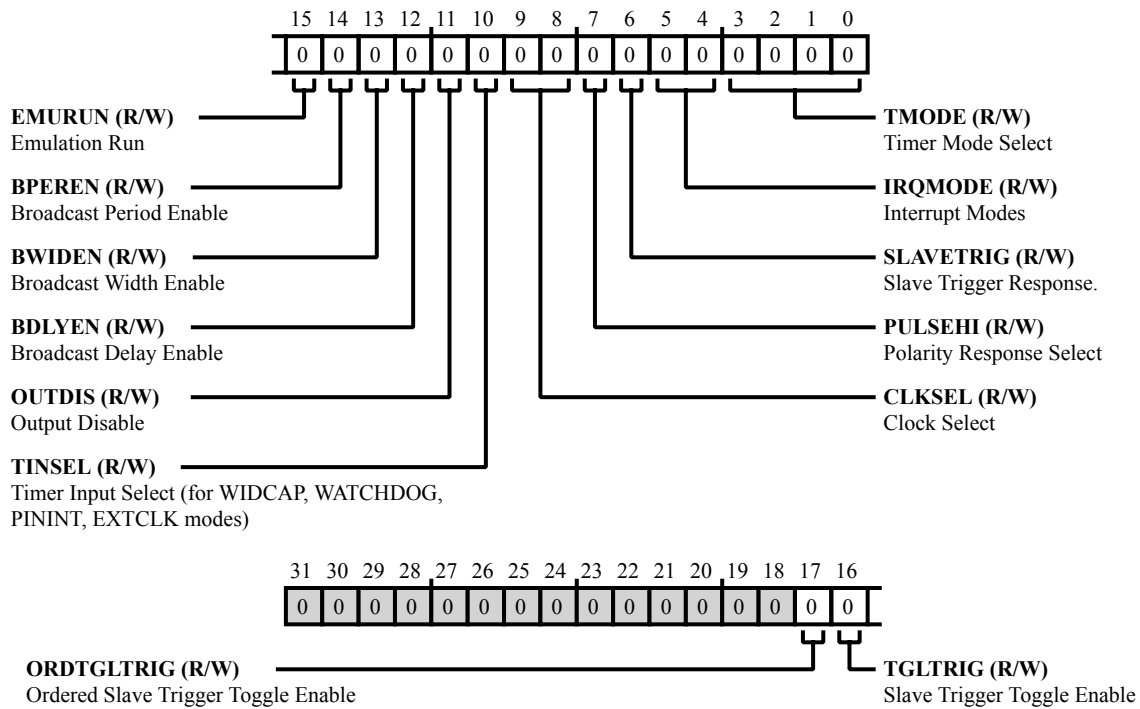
15 14 13 12 11 10 9 8 7 6 5 4 3 2 1 0

| 0 | 0 | 0 | 0 | 0 | 0 | 0 | 0 | 0 | 0 | 0 | 0 | 0 | 0 | 0 | 0 |
|---|---|---|---|---|---|---|---|---|---|---|---|---|---|---|---|

**EMURUN (R/W)**
Emulation Run

**BPEREN (R/W)**
Broadcast Period Enable

**BWIDEN (R/W)**
Broadcast Width Enable

**BDLYEN (R/W)**
Broadcast Delay Enable

**OUTDIS (R/W)**
Output Disable

**TINSEL (R/W)**
Timer Input Select (for WIDCAP, WATCHDOG, PININT, EXTCLK modes)

**TMODE (R/W)**
Timer Mode Select

**IRQMODE (R/W)**
Interrupt Modes

**SLAVETRIG (R/W)**
Slave Trigger Response.

**PULSEHI (R/W)**
Polarity Response Select

**CLKSEL (R/W)**
Clock Select

31 30 29 28 27 26 25 24 23 22 21 20 19 18 17 16

| 0 | 0 | 0 | 0 | 0 | 0 | 0 | 0 | 0 | 0 | 0 | 0 | 0 | 0 | 0 | 0 |
|---|---|---|---|---|---|---|---|---|---|---|---|---|---|---|---|

**ORDTGLTRIG (R/W)**
Ordered Slave Trigger Toggle Enable

**TGLTRIG (R/W)**
Slave Trigger Toggle Enable